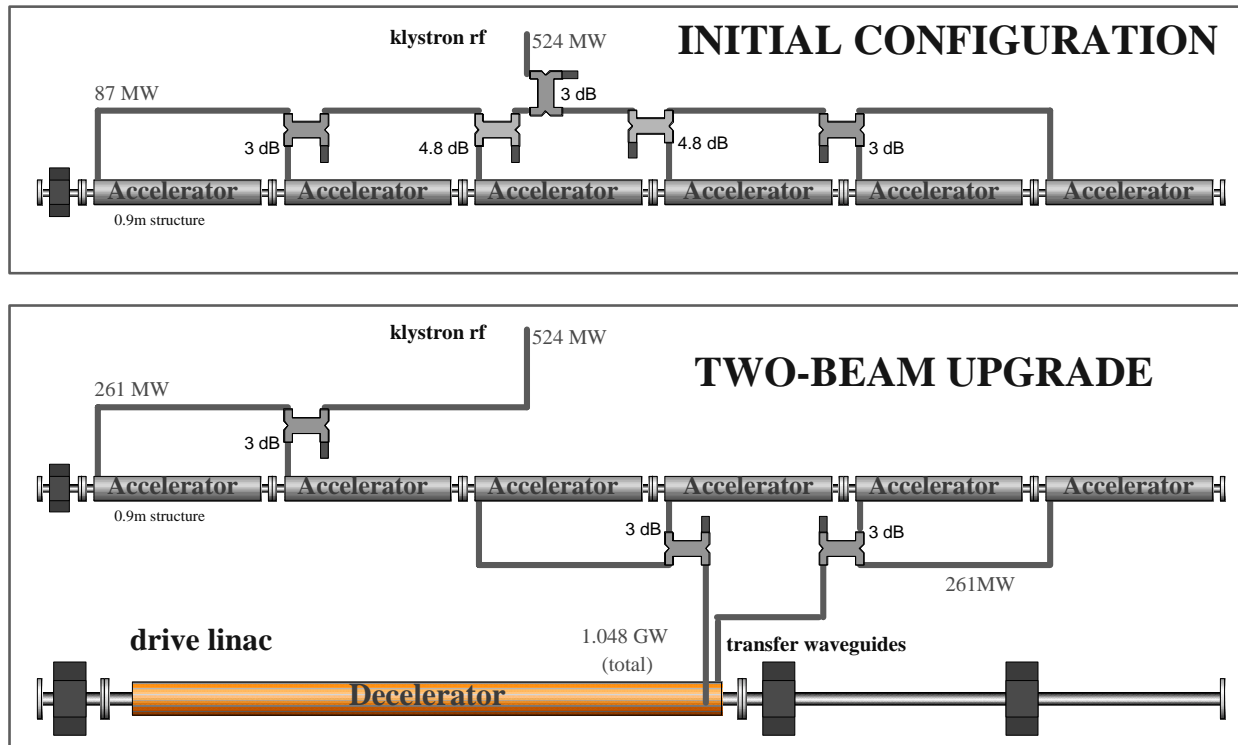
INITIAL CONFIGURATION

klystron rf
524 MW
87 MW
3 dB
3 dB
4.8 dB
4.8 dB
3 dB

Accelerator Accelerator Accelerator Accelerator Accelerator Accelerator
0.9m structure

TWO-BEAM UPGRADE

klystron rf
524 MW
261 MW
3 dB

Accelerator Accelerator Accelerator Accelerator Accelerator Accelerator
0.9m structure
3 dB
3 dB
261MW

drive linac
1.048 GW
(total)
transfer waveguides
Decelerator